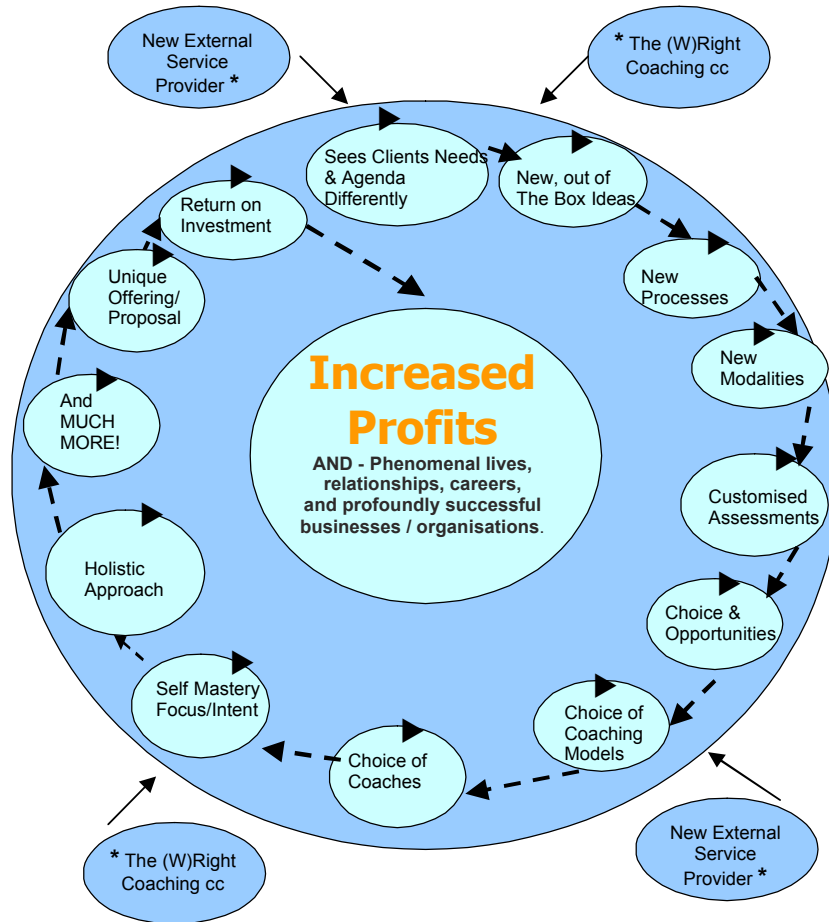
New External Service Provider *

* The (W)Right Coaching cc

Sees Clients Needs & Agenda Differently

New, out of The Box Ideas

New Processes

New Modalities

Customised Assessments

Choice & Opportunities

Choice of Coaching Models

Choice of Coaches

Self Mastery Focus/Intent

Holistic Approach

And MUCH MORE!

Unique Offering/ Proposal

Return on Investment

Increased Profits

AND - Phenomenal lives, relationships, careers, and profoundly successful businesses / organisations.

* The (W)Right Coaching cc

New External Service Provider *